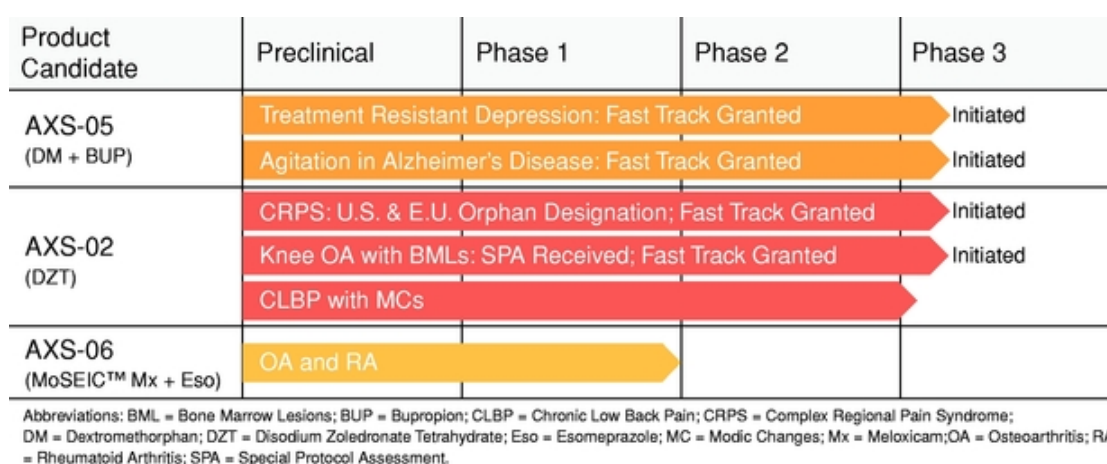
| Product Candidate | Preclinical | Phase 1 | Phase 2 | Phase 3 |
|---|---|---|---|---|
| AXS-05 (DM + BUP) | Treatment Resistant Depression: Fast Track Granted | | | Initiated |
| | Agitation in Alzheimer's Disease: Fast Track Granted | | | Initiated |
| AXS-02 (DZT) | CRPS: U.S. & E.U. Orphan Designation; Fast Track Granted | | | Initiated |
| | Knee OA with BMLs: SPA Received; Fast Track Granted | | | Initiated |
| | CLBP with MCs | | | |
| AXS-06 (MoSEIC™ Mx + Eso) | OA and RA | | | |

Abbreviations: BML = Bone Marrow Lesions; BUP = Bupropion; CLBP = Chronic Low Back Pain; CRPS = Complex Regional Pain Syndrome; DM = Dextromethorphan; DZT = Disodium Zoledronate Tetrahydrate; Eso = Esomeprazole; MC = Modic Changes; Mx = Meloxicam;OA = Osteoarthritis; R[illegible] = Rheumatoid Arthritis; SPA = Special Protocol Assessment.